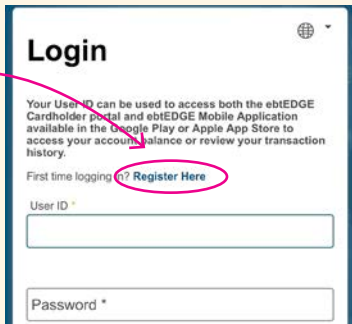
Login

Your User ID can be used to access both the ebtEDGE Cardholder portal and ebtEDGE Mobile Application available in the Google Play or Apple App Store to access your account balance or review your transaction history.

First time logging in? Register Here

User ID *

Password *